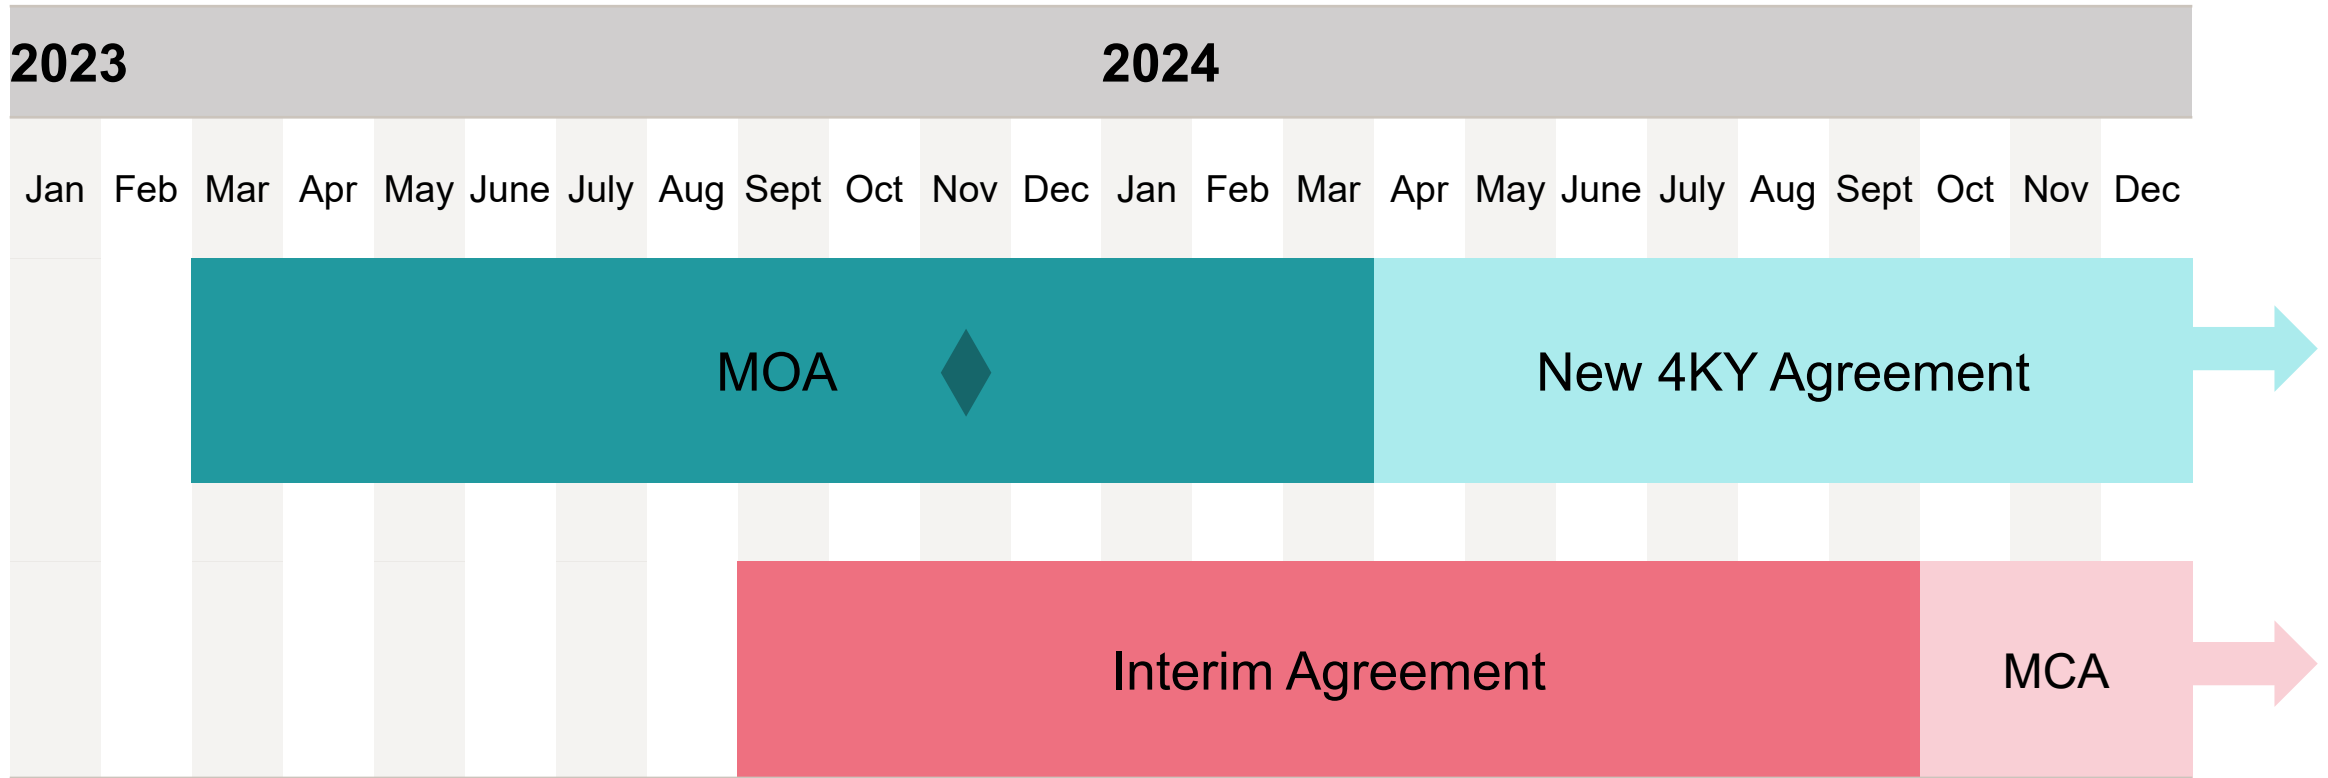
2023 2024

| Jan | Feb | Mar | Apr | May | June | July | Aug | Sept | Oct | Nov | Dec | Jan | Feb | Mar | Apr | May | June | July | Aug | Sept | Oct | Nov | Dec |
|---|---|---|---|---|---|---|---|---|---|---|---|---|---|---|---|---|---|---|---|---|---|---|---|

MOA

New 4KY Agreement

Interim Agreement

MCA